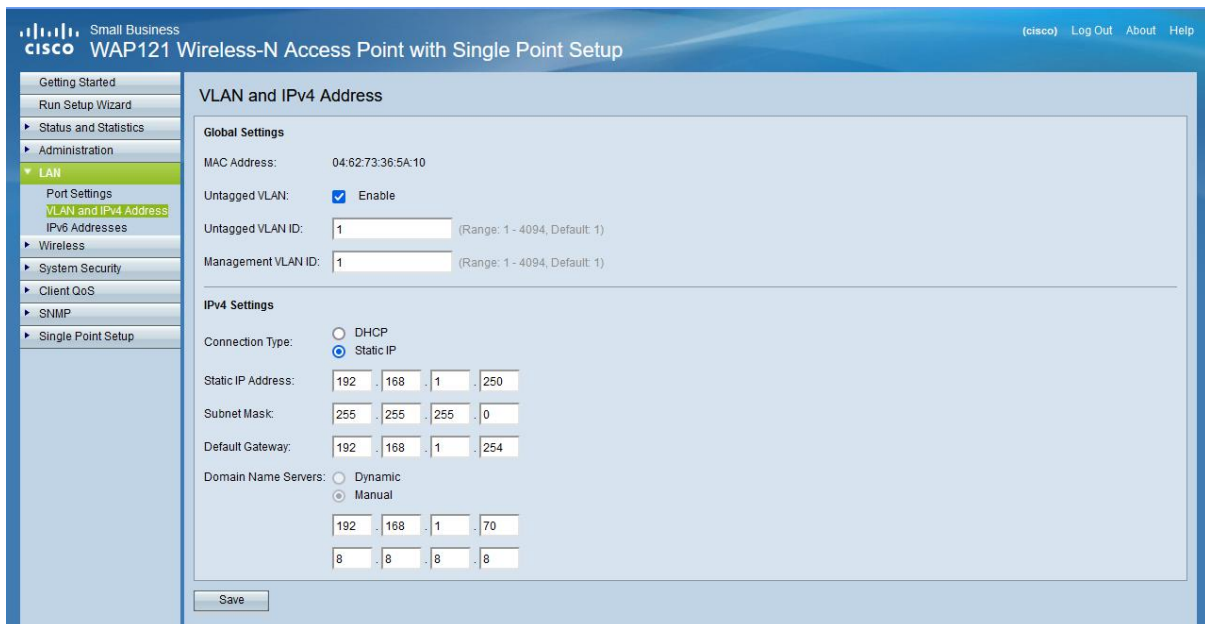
cisco Small Business
WAP121 Wireless-N Access Point with Single Point Setup

(cisco) Log Out About Help

Getting Started
Run Setup Wizard
Status and Statistics
Administration
LAN
Port Settings
VLAN and IPv4 Address
IPv6 Addresses
Wireless
System Security
Client QoS
SNMP
Single Point Setup

VLAN and IPv4 Address

Global Settings

MAC Address: 04:62:73:36:5A:10

Untagged VLAN: Enable

Untagged VLAN ID: 1 (Range: 1 - 4094, Default: 1)

Management VLAN ID: 1 (Range: 1 - 4094, Default: 1)

IPv4 Settings

Connection Type: DHCP
Static IP

Static IP Address: 192 . 168 . 1 . 250

Subnet Mask: 255 . 255 . 255 . 0

Default Gateway: 192 . 168 . 1 . 254

Domain Name Servers: Dynamic
Manual

192 . 168 . 1 . 70

8 . 8 . 8 . 8

Save